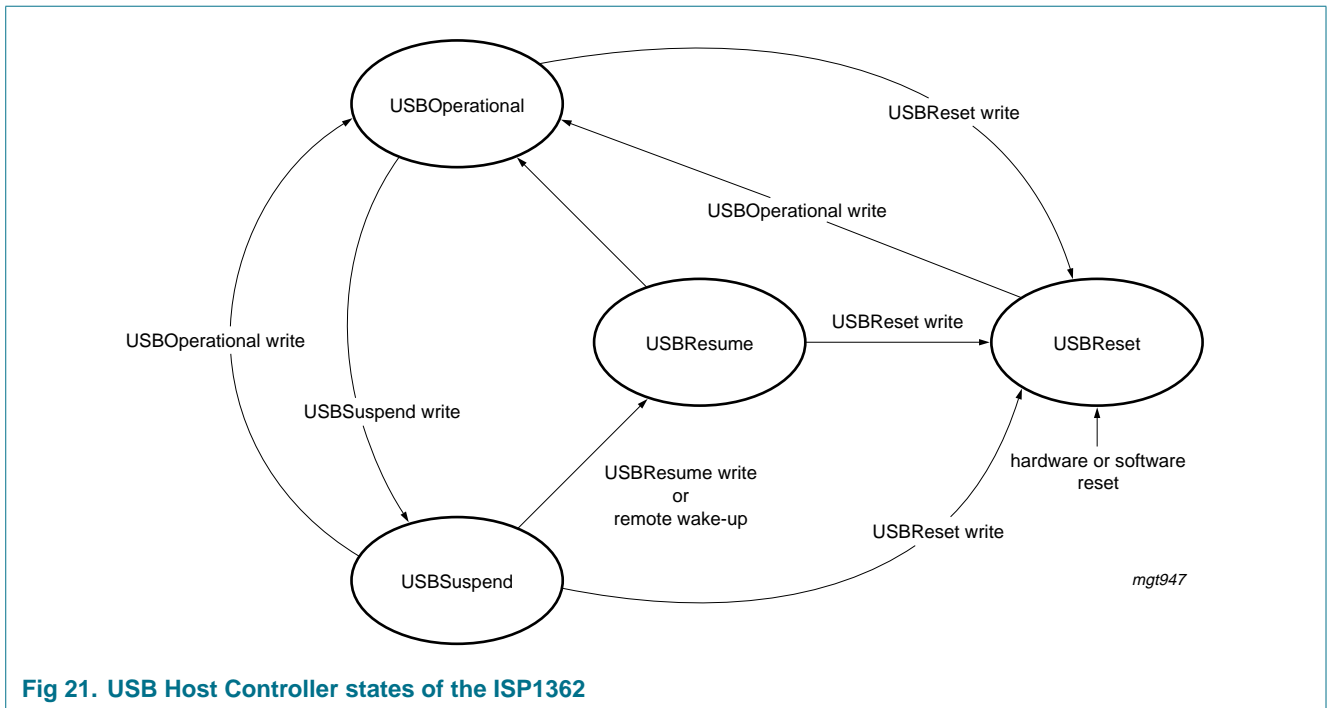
USBOperational

USBReset write

USBOperational write

USBOperational write

USBResume

USBReset write

USBReset

USBSuspend write

hardware or software reset

USBResume write
or
remote wake-up

USBReset write

USBSuspend

mgt947

Fig 21. USB Host Controller states of the ISP1362